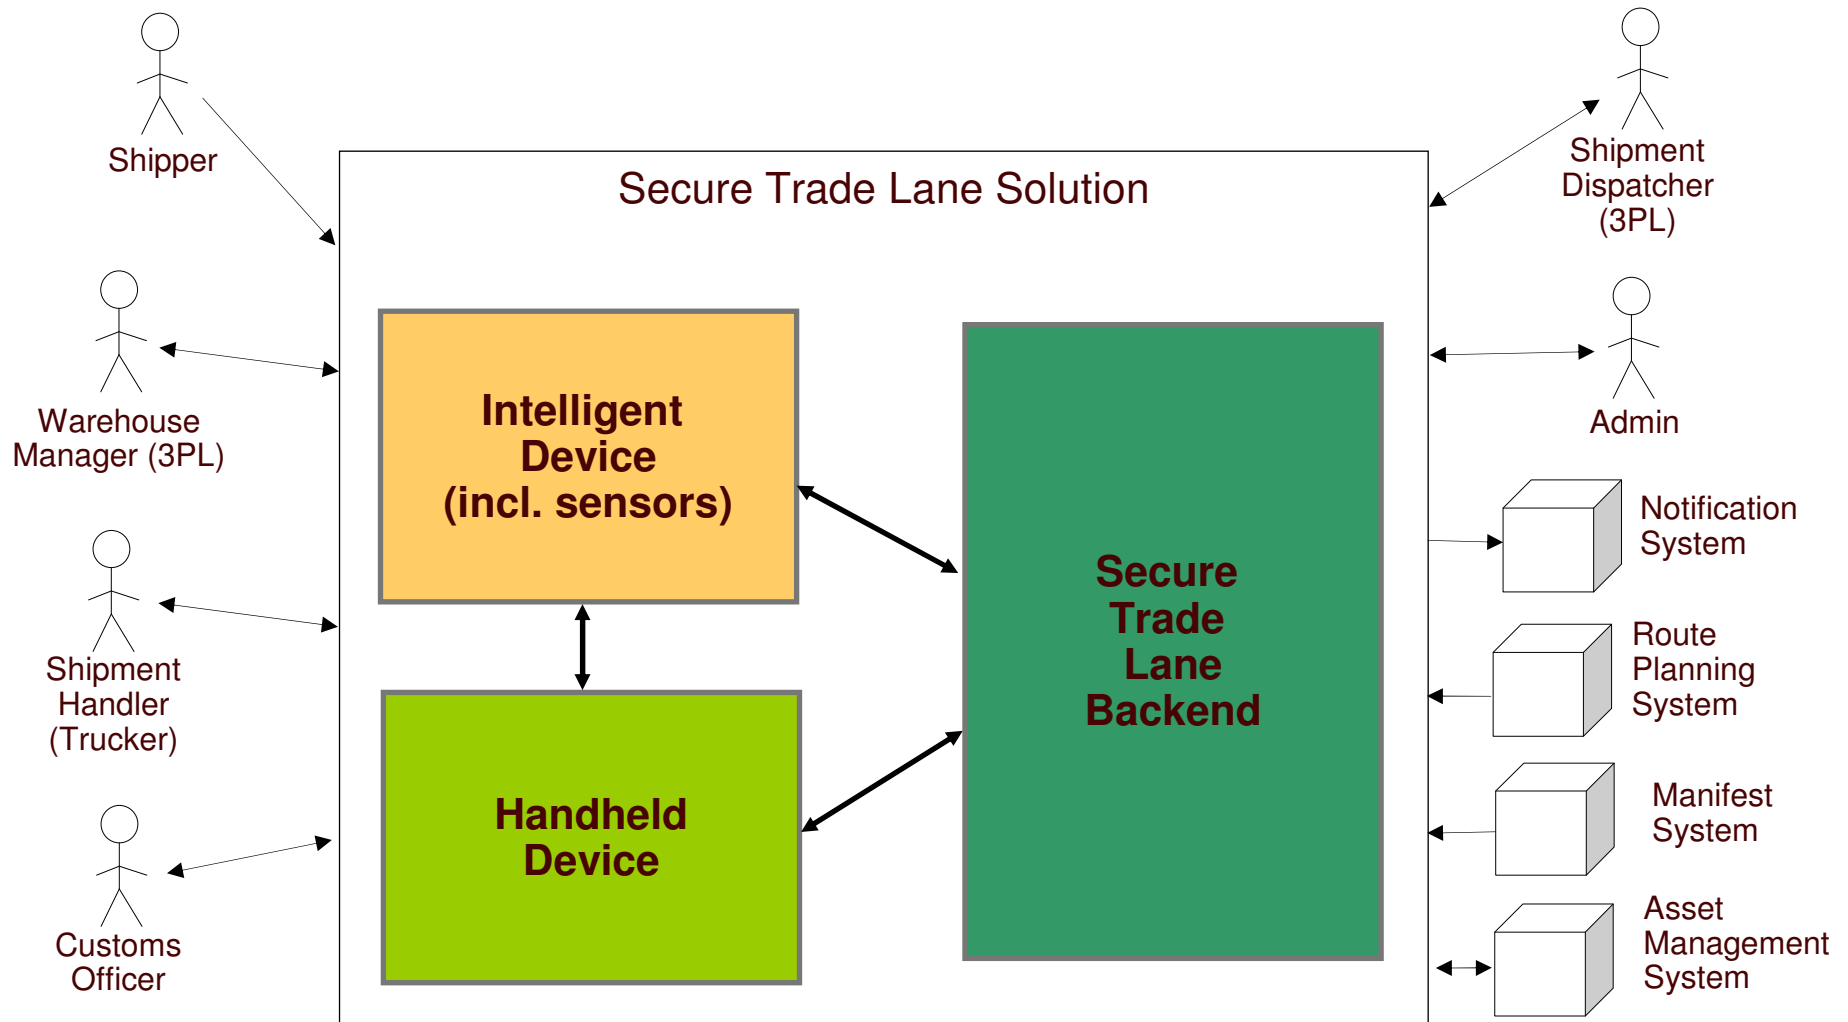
Shipper

Secure Trade Lane Solution

Shipment Dispatcher (3PL)

Warehouse Manager (3PL)

Intelligent Device (incl. sensors)

Secure Trade Lane Backend

Admin

Notification System

Shipment Handler (Trucker)

Route Planning System

Handheld Device

Manifest System

Customs Officer

Asset Management System